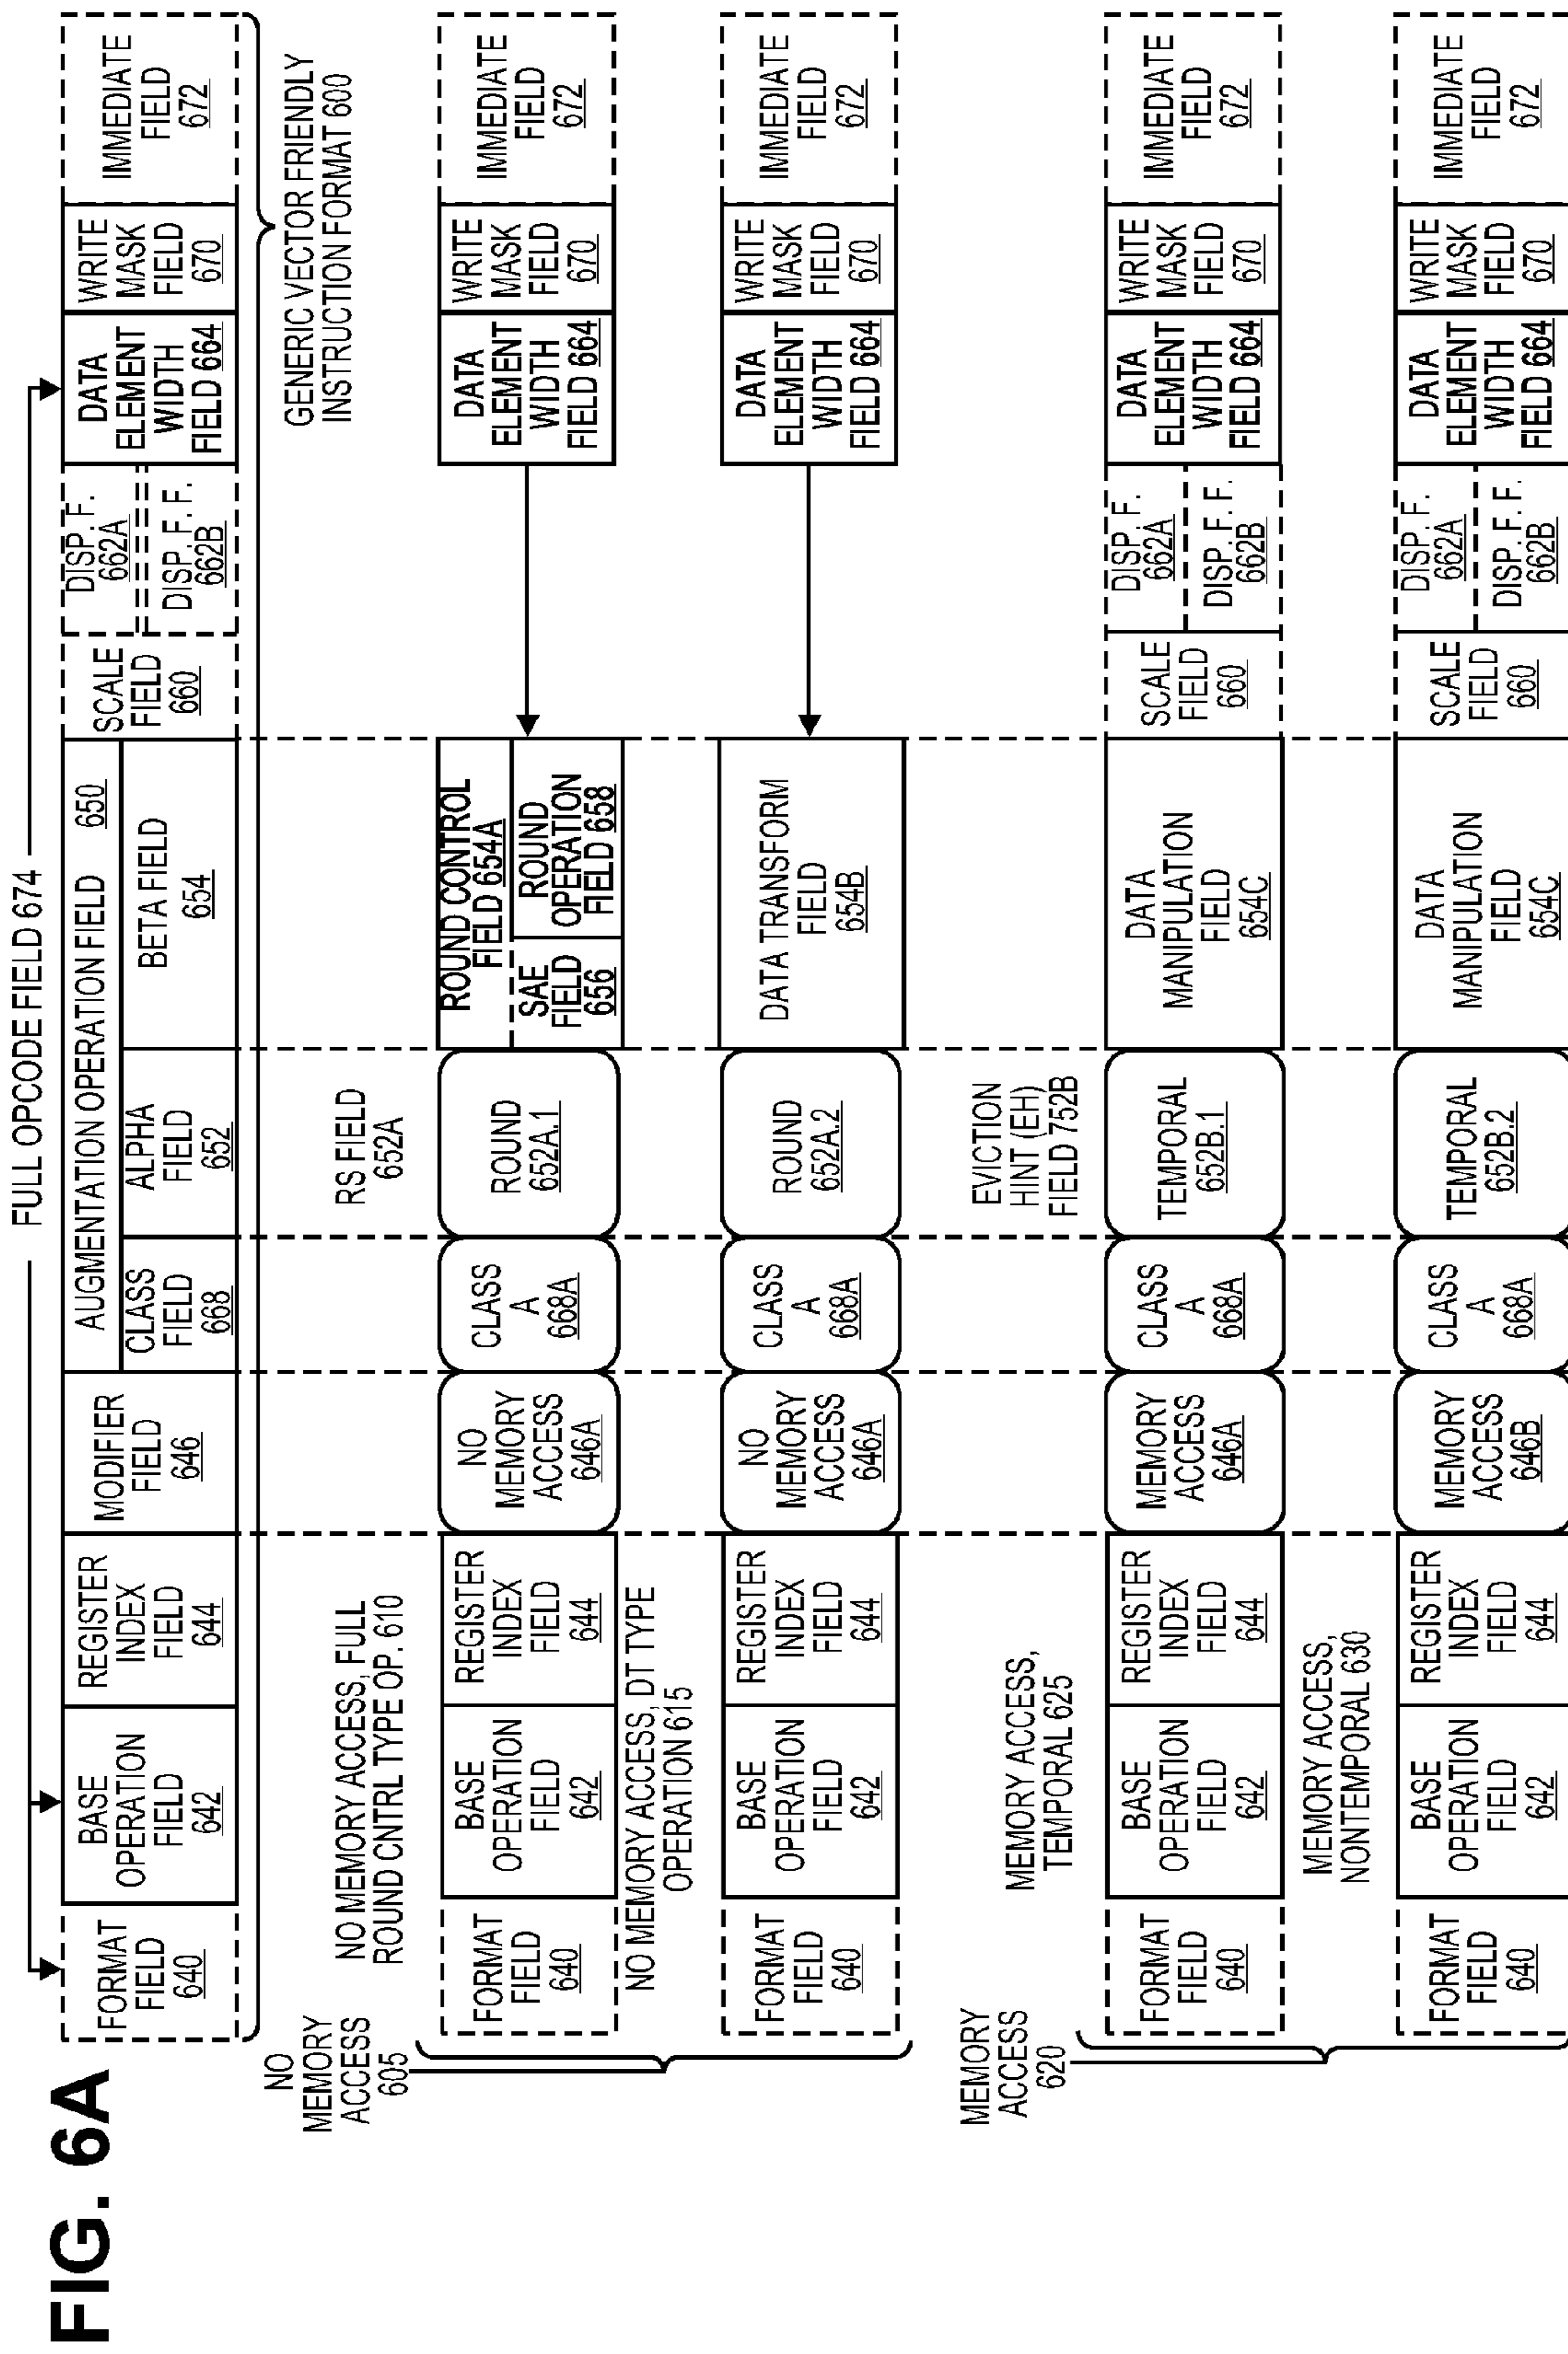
FIG. 6A

FULL OPCODE FIELD 674

AUGMENTATION OPERATION FIELD 650

FORMAT FIELD 640 | BASE OPERATION FIELD 642 | REGISTER INDEX FIELD 644 | MODIFIER FIELD 646 | CLASS FIELD 668 | ALPHA FIELD 652 | BETA FIELD 654 | SCALE FIELD 660 | DISP. F. 662A | DISP. F. F. 662B | DATA ELEMENT WIDTH FIELD 664 | WRITE MASK FIELD 670 | IMMEDIATE FIELD 672

GENERIC VECTOR FRIENDLY INSTRUCTION FORMAT 600

NO MEMORY ACCESS 605

NO MEMORY ACCESS, FULL ROUND CNTRL TYPE OP. 610

RS FIELD 652A

FORMAT FIELD 640 | BASE OPERATION FIELD 642 | REGISTER INDEX FIELD 644 | NO MEMORY ACCESS 646A | CLASS A 668A | ROUND 652A.1 | ROUND CONTROL FIELD 654A | SAE FIELD 656 | ROUND OPERATION FIELD 658 | DATA ELEMENT WIDTH FIELD 664 | WRITE MASK FIELD 670 | IMMEDIATE FIELD 672

NO MEMORY ACCESS, DT TYPE OPERATION 615

FORMAT FIELD 640 | BASE OPERATION FIELD 642 | REGISTER INDEX FIELD 644 | NO MEMORY ACCESS 646A | CLASS A 668A | ROUND 652A.2 | DATA TRANSFORM FIELD 654B | DATA ELEMENT WIDTH FIELD 664 | WRITE MASK FIELD 670 | IMMEDIATE FIELD 672

MEMORY ACCESS 620

MEMORY ACCESS, TEMPORAL 625

EVICTION HINT (EH) FIELD 752B

FORMAT FIELD 640 | BASE OPERATION FIELD 642 | REGISTER INDEX FIELD 644 | MEMORY ACCESS 646A | CLASS A 668A | TEMPORAL 652B.1 | DATA MANIPULATION FIELD 654C | SCALE FIELD 660 | DISP. F. 662A | DISP. F. F. 662B | DATA ELEMENT WIDTH FIELD 664 | WRITE MASK FIELD 670 | IMMEDIATE FIELD 672

MEMORY ACCESS, NONTEMPORAL 630

FORMAT FIELD 640 | BASE OPERATION FIELD 642 | REGISTER INDEX FIELD 644 | MEMORY ACCESS 646B | CLASS A 668A | TEMPORAL 652B.2 | DATA MANIPULATION FIELD 654C | SCALE FIELD 660 | DISP. F. 662A | DISP. F. F. 662B | DATA ELEMENT WIDTH FIELD 664 | WRITE MASK FIELD 670 | IMMEDIATE FIELD 672